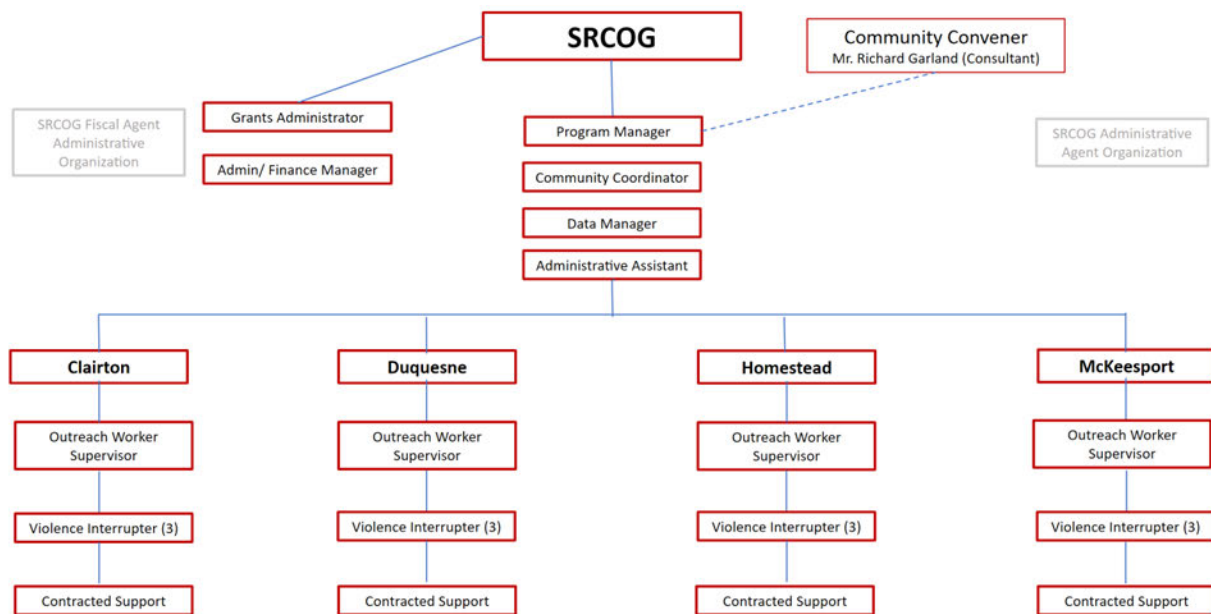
SRCOG

Community Convener
Mr. Richard Garland (Consultant)

SRCOG Fiscal Agent Administrative Organization

Grants Administrator

Admin/ Finance Manager

Program Manager

Community Coordinator

Data Manager

Administrative Assistant

SRCOG Administrative Agent Organization

Clairton

Outreach Worker Supervisor

Violence Interrupter (3)

Contracted Support

Duquesne

Outreach Worker Supervisor

Violence Interrupter (3)

Contracted Support

Homestead

Outreach Worker Supervisor

Violence Interrupter (3)

Contracted Support

McKeesport

Outreach Worker Supervisor

Violence Interrupter (3)

Contracted Support